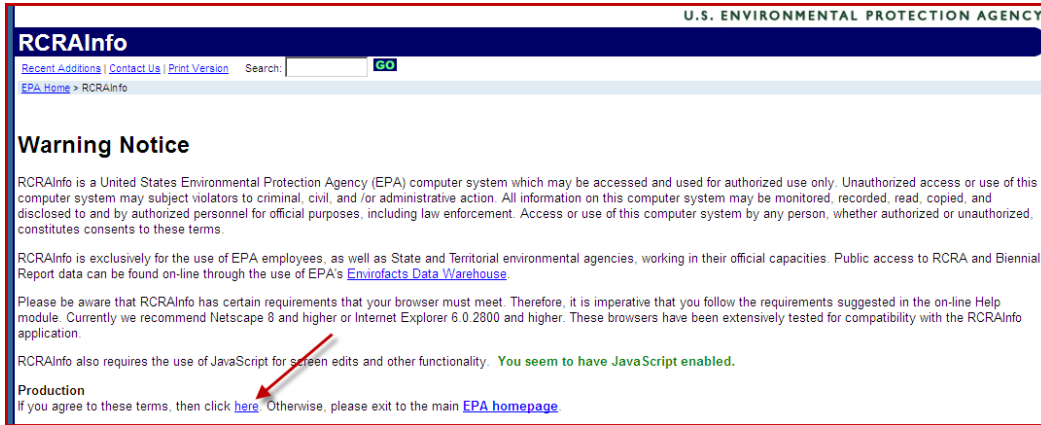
U.S. ENVIRONMENTAL PROTECTION AGENCY

RCRAInfo

Recent Additions | Contact Us | Print Version Search: GO

EPA Home > RCRAInfo

Warning Notice

RCRAInfo is a United States Environmental Protection Agency (EPA) computer system which may be accessed and used for authorized use only. Unauthorized access or use of this computer system may subject violators to criminal, civil, and /or administrative action. All information on this computer system may be monitored, recorded, read, copied, and disclosed to and by authorized personnel for official purposes, including law enforcement. Access or use of this computer system by any person, whether authorized or unauthorized, constitutes consents to these terms.

RCRAInfo is exclusively for the use of EPA employees, as well as State and Territorial environmental agencies, working in their official capacities. Public access to RCRA and Biennial Report data can be found on-line through the use of EPA's Envirofacts Data Warehouse.

Please be aware that RCRAInfo has certain requirements that your browser must meet. Therefore, it is imperative that you follow the requirements suggested in the on-line Help module. Currently we recommend Netscape 8 and higher or Internet Explorer 6.0.2800 and higher. These browsers have been extensively tested for compatibility with the RCRAInfo application.

RCRAInfo also requires the use of JavaScript for screen edits and other functionality. You seem to have JavaScript enabled.

Production
If you agree to these terms, then click here. Otherwise, please exit to the main EPA homepage.